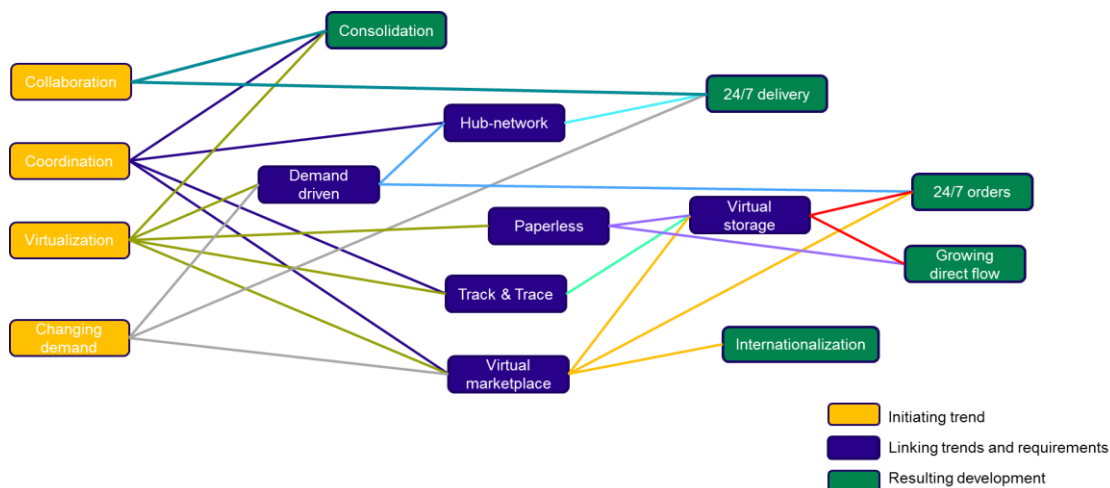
Consolidation

Collaboration

24/7 delivery

Hub-network

Coordination

Demand driven

24/7 orders

Virtualization

Paperless

Virtual storage

Growing direct flow

Track & Trace

Changing demand

Virtual marketplace

Internationalization

Initiating trend

Linking trends and requirements

Resulting development